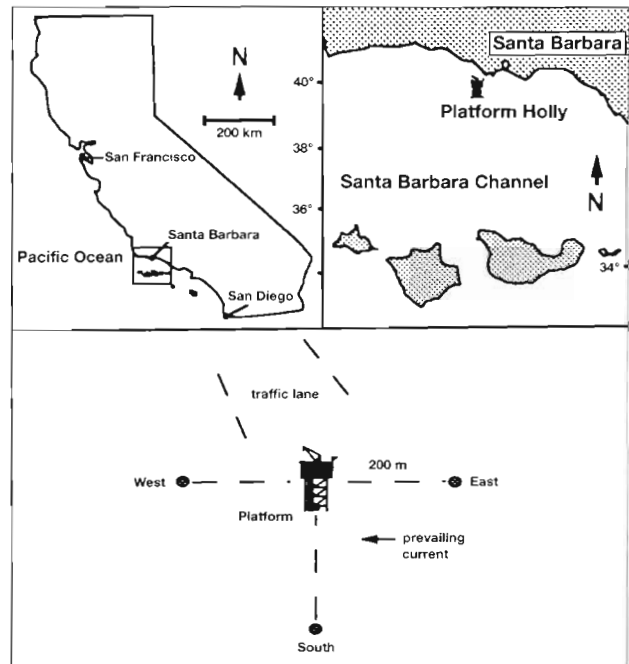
N

200 km

San Francisco

Santa Barbara

Pacific Ocean

San Diego

40°

38°

36°

Santa Barbara

Platform Holly

Santa Barbara Channel

N

34°

traffic lane

200 m

West

East

Platform

prevailing current

South